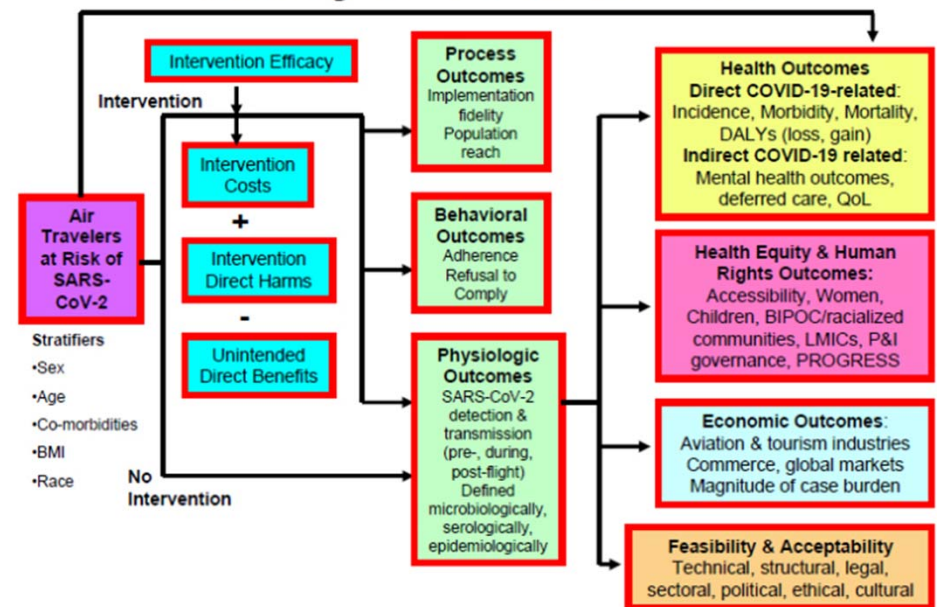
Intervention Efficacy

Intervention

Intervention Costs

+

Intervention Direct Harms

-

Unintended Direct Benefits

Air Travelers at Risk of SARS-CoV-2

Stratifiers
•Sex
•Age
•Co-morbidities
•BMI
•Race

No Intervention

Process Outcomes
Implementation fidelity
Population reach

Behavioral Outcomes
Adherence
Refusal to Comply

Physiologic Outcomes
SARS-CoV-2 detection & transmission (pre-, during, post-flight)
Defined microbiologically, serologically, epidemiologically

Health Outcomes
Direct COVID-19-related:
Incidence, Morbidity, Mortality, DALYs (loss, gain)
Indirect COVID-19 related:
Mental health outcomes, deferred care, QoL

Health Equity & Human Rights Outcomes:
Accessibility, Women, Children, BIPOC/racialized communities, LMICs, P&I governance, PROGRESS

Economic Outcomes:
Aviation & tourism industries
Commerce, global markets
Magnitude of case burden

Feasibility & Acceptability
Technical, structural, legal, sectoral, political, ethical, cultural